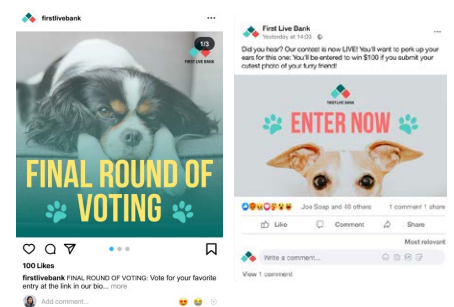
firstlivebank ···

1/3

FIRST LIVE BANK

FINAL ROUND OF VOTING

100 Likes

firstlivebank FINAL ROUND OF VOTING: Vote for your favorite entry at the link in our bio... more

Add comment...

First Live Bank
Yesterday at 14:00 ···

Did you hear? Our contest is now LIVE! You'll want to perk up your ears for this one: You'll be entered to win $100 if you submit your cutest photo of your furry friend!

FIRST LIVE BANK

ENTER NOW

Joe Soap and 48 others 1 comment 1 share

Like Comment Share

Most relevant

Write a comment...

View 1 comment